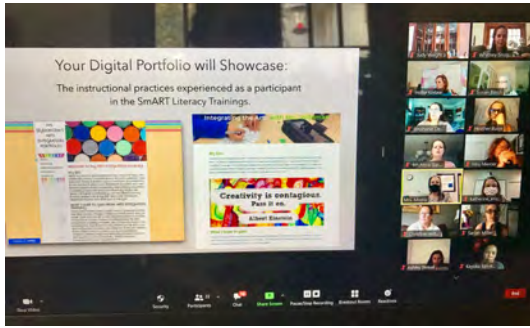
Your Digital Portfolio will Showcase:

The instructional practices experienced as a participant in the SmART Literacy Trainings.

Integrating the Arts

Creativity is contagious
Pass it on.
Albert Einstein

Start Video

Security

Participants

Chat

Share Screen

Pause/Stop Recording

Breakout Rooms

Reactions

End